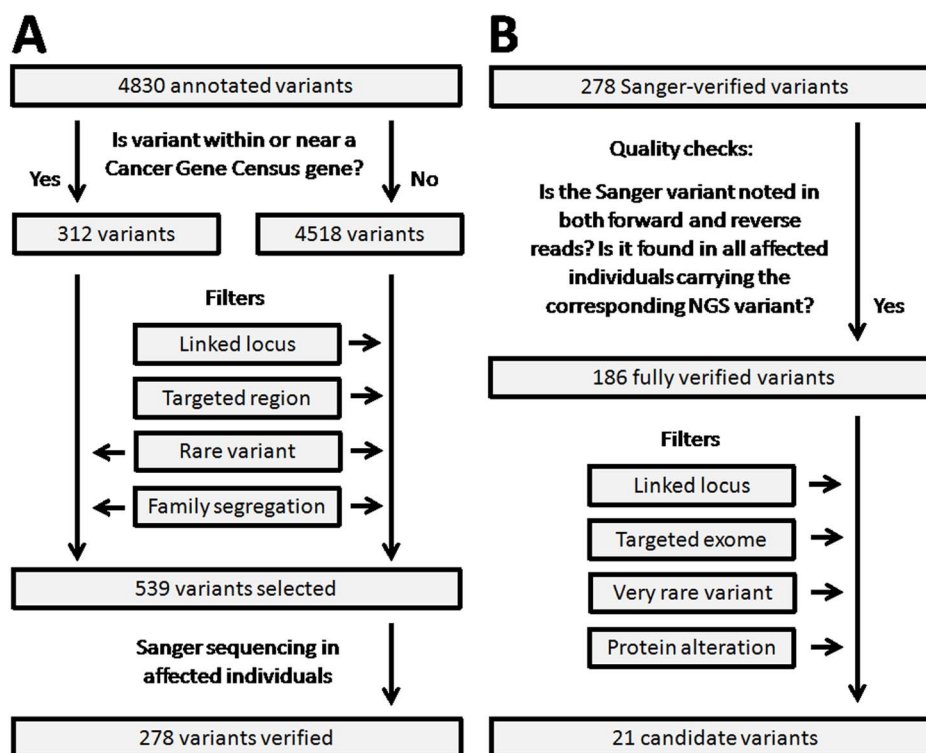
A

4830 annotated variants

Is variant within or near a Cancer Gene Census gene?

Yes

No

312 variants

4518 variants

Filters

Linked locus

Targeted region

Rare variant

Family segregation

539 variants selected

Sanger sequencing in affected individuals

278 variants verified

B

278 Sanger-verified variants

Quality checks:

Is the Sanger variant noted in both forward and reverse reads? Is it found in all affected individuals carrying the corresponding NGS variant?

Yes

186 fully verified variants

Filters

Linked locus

Targeted exome

Very rare variant

Protein alteration

21 candidate variants